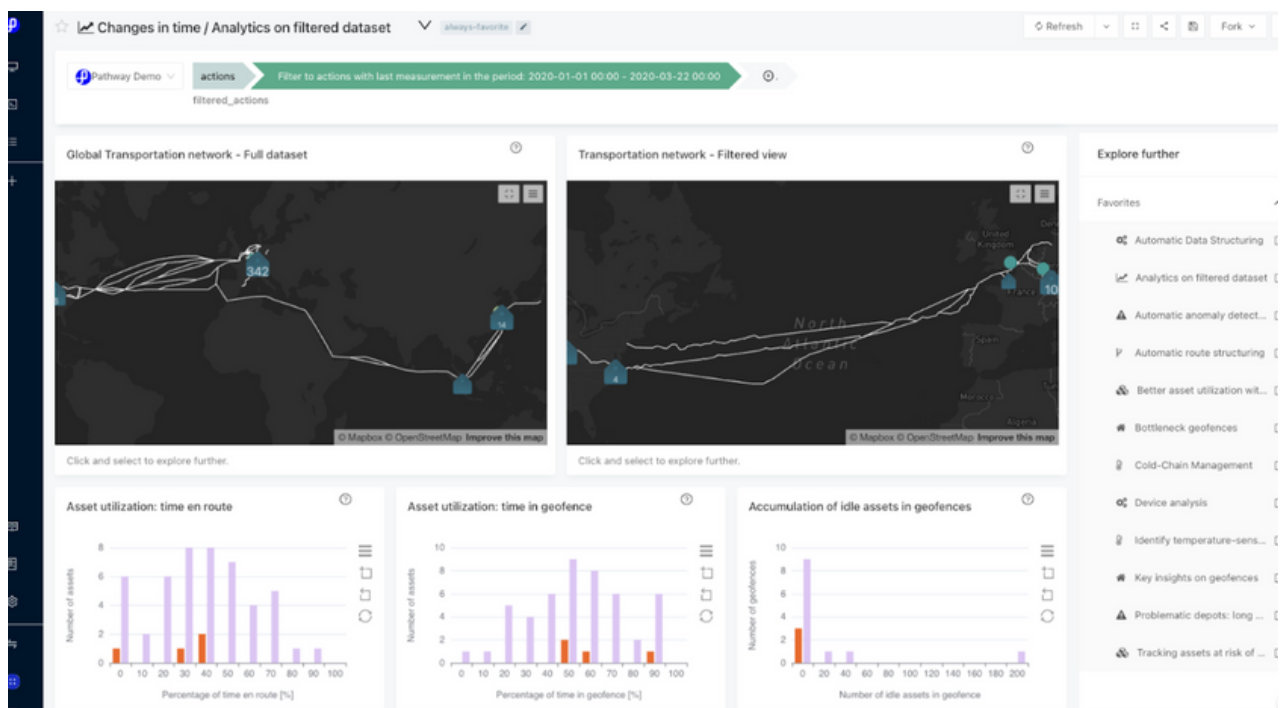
Changes in time / Analytics on filtered dataset always-favorite

Refresh Fork

Pathway Demo actions Filter to actions with last measurement in the period: 2020-01-01 00:00 - 2020-03-22 00:00

filtered_actions

Global Transportation network - Full dataset

342

14

© Mapbox © OpenStreetMap Improve this map

Click and select to explore further.

Transportation network - Filtered view

United Kingdom

France

10

4

North Atlantic Ocean

Spain

Morocco

Algeria

© Mapbox © OpenStreetMap Improve this map

Click and select to explore further.

Explore further

Favorites

Automatic Data Structuring

Analytics on filtered dataset

Automatic anomaly detect...

Automatic route structuring

Better asset utilization wit...

Bottleneck geofences

Cold-Chain Management

Device analysis

Identify temperature-sens...

Key insights on geofences

Problematic depots: long ...

Tracking assets at risk of ...

Asset utilization: time en route

Number of assets

8 6 4 2 0

0 10 20 30 40 50 60 70 80 90 100

Percentage of time en route [%]

Asset utilization: time in geofence

Number of assets

10 8 6 4 2 0

0 10 20 30 40 50 60 70 80 90 100

Percentage of time in geofence [%]

Accumulation of idle assets in geofences

Number of geofences

10 8 6 4 2 0

0 20 40 60 80 100 120 140 160 180 200

Number of idle assets in geofence